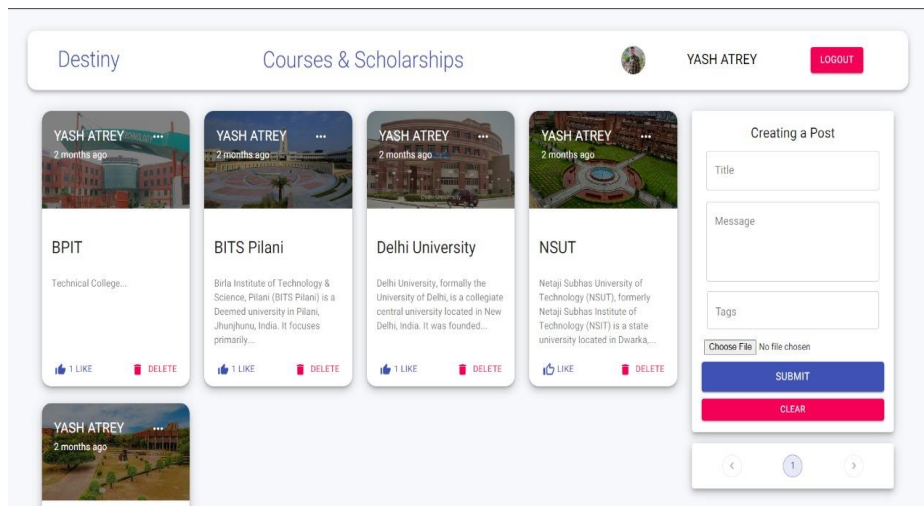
Destiny

Courses & Scholarships

YASH ATREY

LOGOUT

YASH ATREY
2 months ago
...

BPIT

Technical College...

1 LIKE
DELETE

YASH ATREY
2 months ago
...

BITS Pilani

Birla Institute of Technology & Science, Pilani (BITS Pilani) is a Deemed university in Pilani, Jhunjhunu, India. It focuses primarily...

1 LIKE
DELETE

YASH ATREY
2 months ago
...

Delhi University

Delhi University, formally the University of Delhi, is a collegiate central university located in New Delhi, India. It was founded...

1 LIKE
DELETE

YASH ATREY
2 months ago
...

NSUT

Netaji Subhas University of Technology (NSUT), formerly Netaji Subhas Institute of Technology (NSIT) is a state university located in Dwarka,...

LIKE
DELETE

Creating a Post

Title

Message

Tags

Choose File No file chosen

SUBMIT

CLEAR

YASH ATREY
2 months ago
...

‹ 1 ›